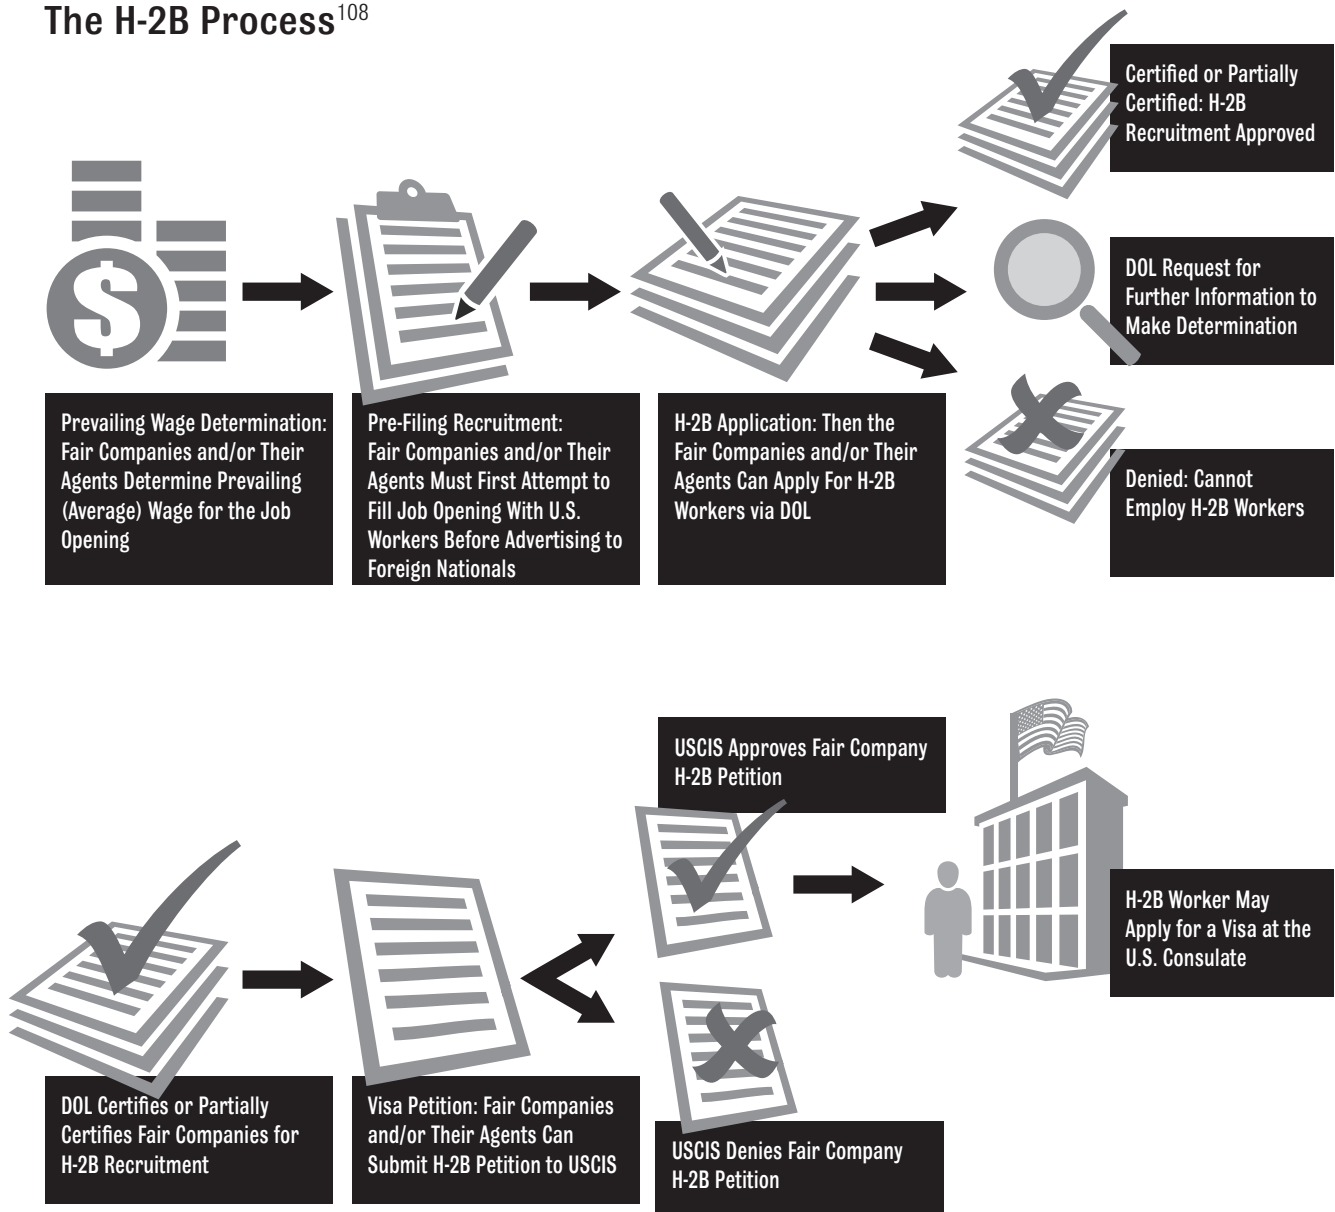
The H-2B Process$^{108}$

Certified or Partially Certified: H-2B Recruitment Approved

DOL Request for Further Information to Make Determination

Denied: Cannot Employ H-2B Workers

Prevailing Wage Determination: Fair Companies and/or Their Agents Determine Prevailing (Average) Wage for the Job Opening

Pre-Filing Recruitment: Fair Companies and/or Their Agents Must First Attempt to Fill Job Opening With U.S. Workers Before Advertising to Foreign Nationals

H-2B Application: Then the Fair Companies and/or Their Agents Can Apply For H-2B Workers via DOL

USCIS Approves Fair Company H-2B Petition

H-2B Worker May Apply for a Visa at the U.S. Consulate

DOL Certifies or Partially Certifies Fair Companies for H-2B Recruitment

Visa Petition: Fair Companies and/or Their Agents Can Submit H-2B Petition to USCIS

USCIS Denies Fair Company H-2B Petition